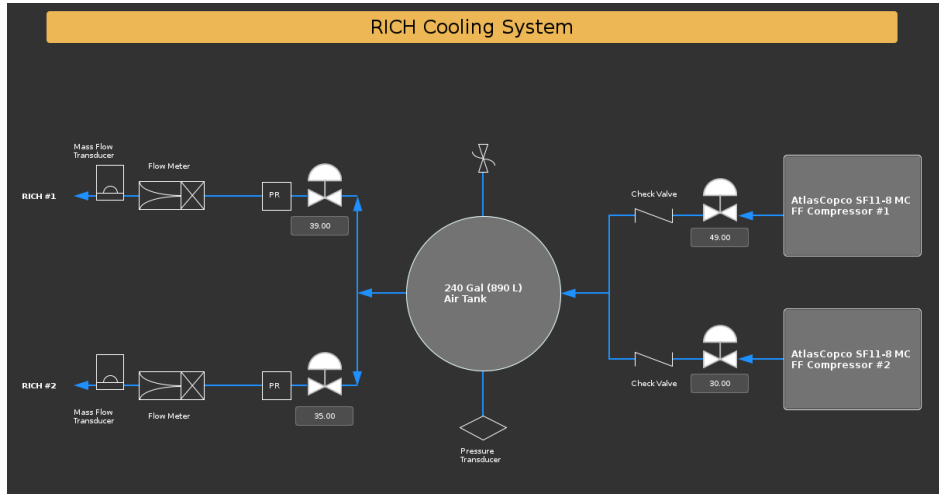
RICH Cooling System

Mass Flow Transducer

Flow Meter

RICH #1

PR

39.00

Check Valve

49.00

AtlasCopco SF11-8 MC FF Compressor #1

240 Gal (890 L) Air Tank

RICH #2

PR

35.00

Mass Flow Transducer

Flow Meter

Check Valve

30.00

AtlasCopco SF11-8 MC FF Compressor #2

Pressure Transducer